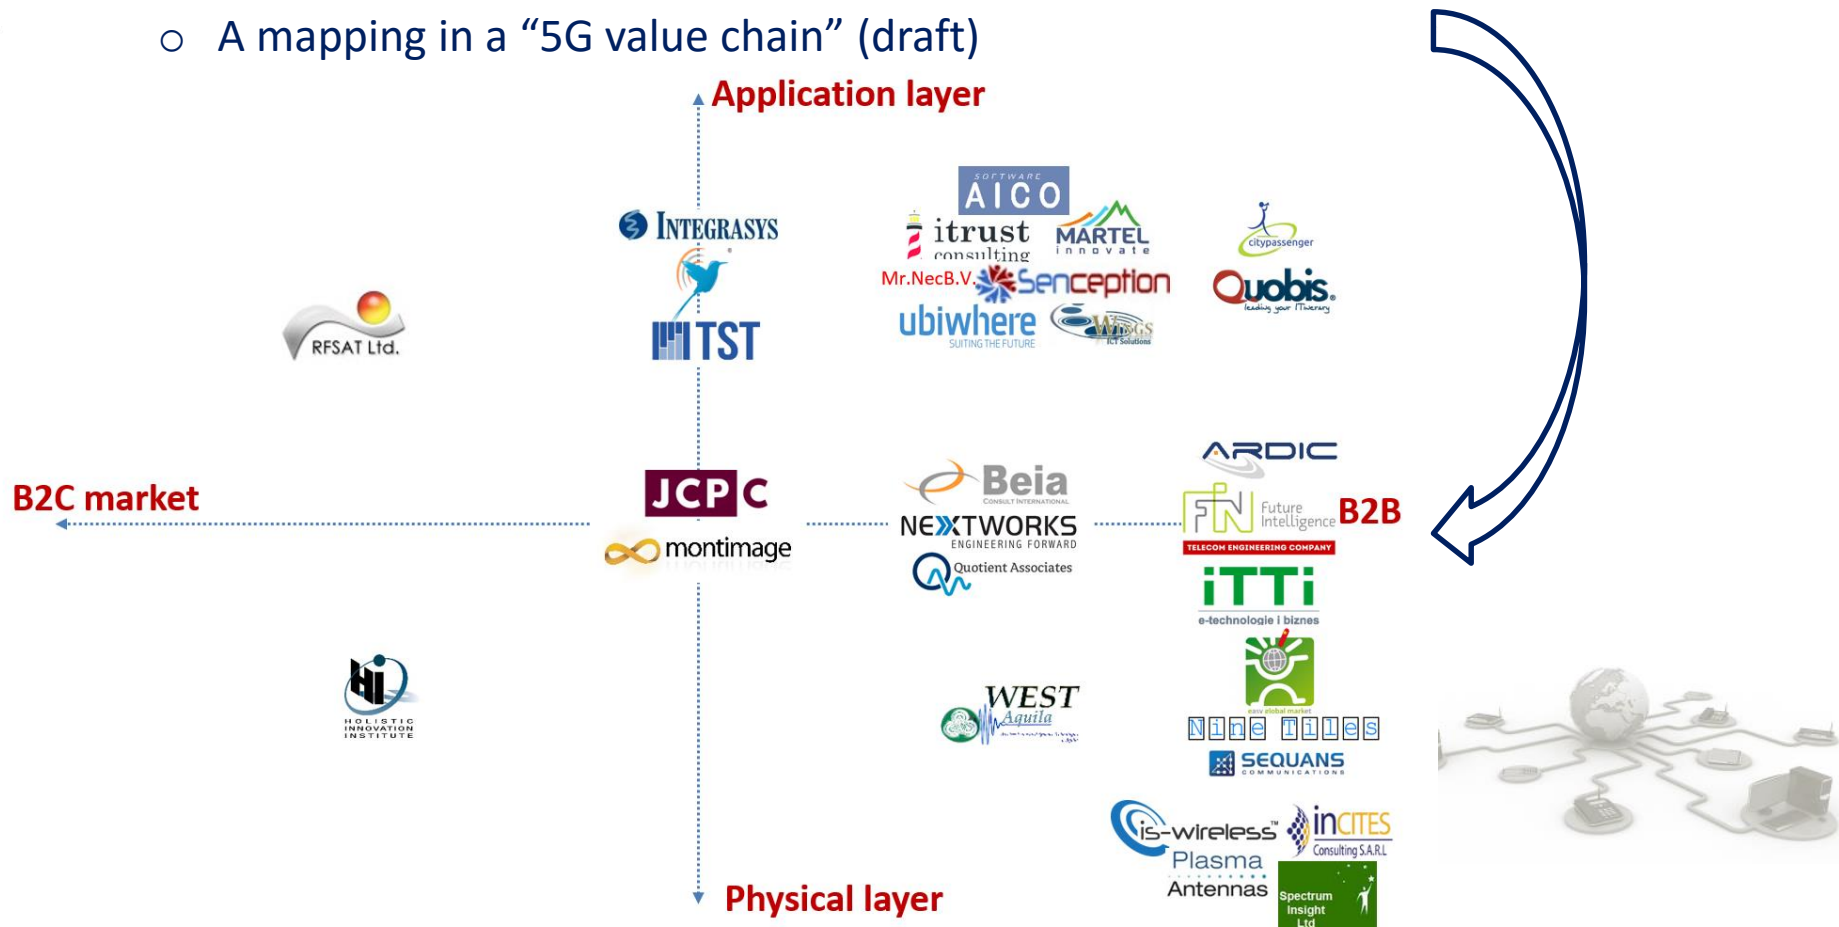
○ A mapping in a “5G value chain” (draft)

Application layer

B2C market

B2B

Physical layer

INTEGRASYS

TST

RFSAT Ltd.

SOFTWARE AICO

itrust consulting

MARTEL innovate

Mr.NecB.V.

Senception

ubiwhere SUITING THE FUTURE

WINGS ICT Solutions

citypassenger

Quobis. leading your iTinerary

JCP C

montimage

Beia CONSULT INTERNATIONAL

NEXTWORKS ENGINEERING FORWARD

Quotient Associates

ARDIC

FN Future Intelligence

TELECOM ENGINEERING COMPANY

iTTi e-technologie i biznes

easy global market

Nine Tiles

SEQUANS COMMUNICATIONS

HOLISTIC INNOVATION INSTITUTE

WEST Aquila

is-wireless

inCITES Consulting S.A.R.L

Plasma Antennas

Spectrum Insight Ltd